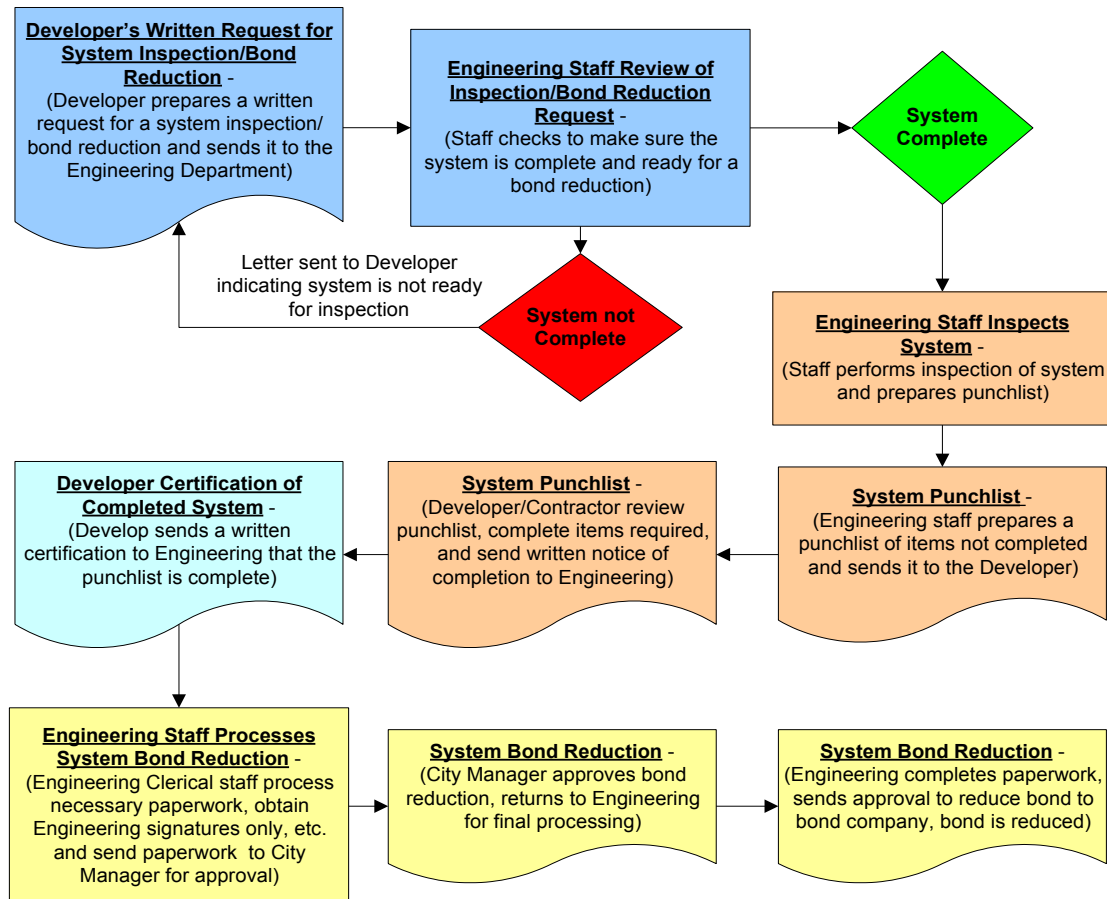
Developer's Written Request for System Inspection/Bond Reduction - (Developer prepares a written request for a system inspection/ bond reduction and sends it to the Engineering Department)

Engineering Staff Review of Inspection/Bond Reduction Request - (Staff checks to make sure the system is complete and ready for a bond reduction)

System Complete

Letter sent to Developer indicating system is not ready for inspection

System not Complete

Engineering Staff Inspects System - (Staff performs inspection of system and prepares punchlist)

System Punchlist - (Engineering staff prepares a punchlist of items not completed and sends it to the Developer)

System Punchlist - (Developer/Contractor review punchlist, complete items required, and send written notice of completion to Engineering)

Developer Certification of Completed System - (Develop sends a written certification to Engineering that the punchlist is complete)

Engineering Staff Processes System Bond Reduction - (Engineering Clerical staff process necessary paperwork, obtain Engineering signatures only, etc. and send paperwork to City Manager for approval)

System Bond Reduction - (City Manager approves bond reduction, returns to Engineering for final processing)

System Bond Reduction - (Engineering completes paperwork, sends approval to reduce bond to bond company, bond is reduced)